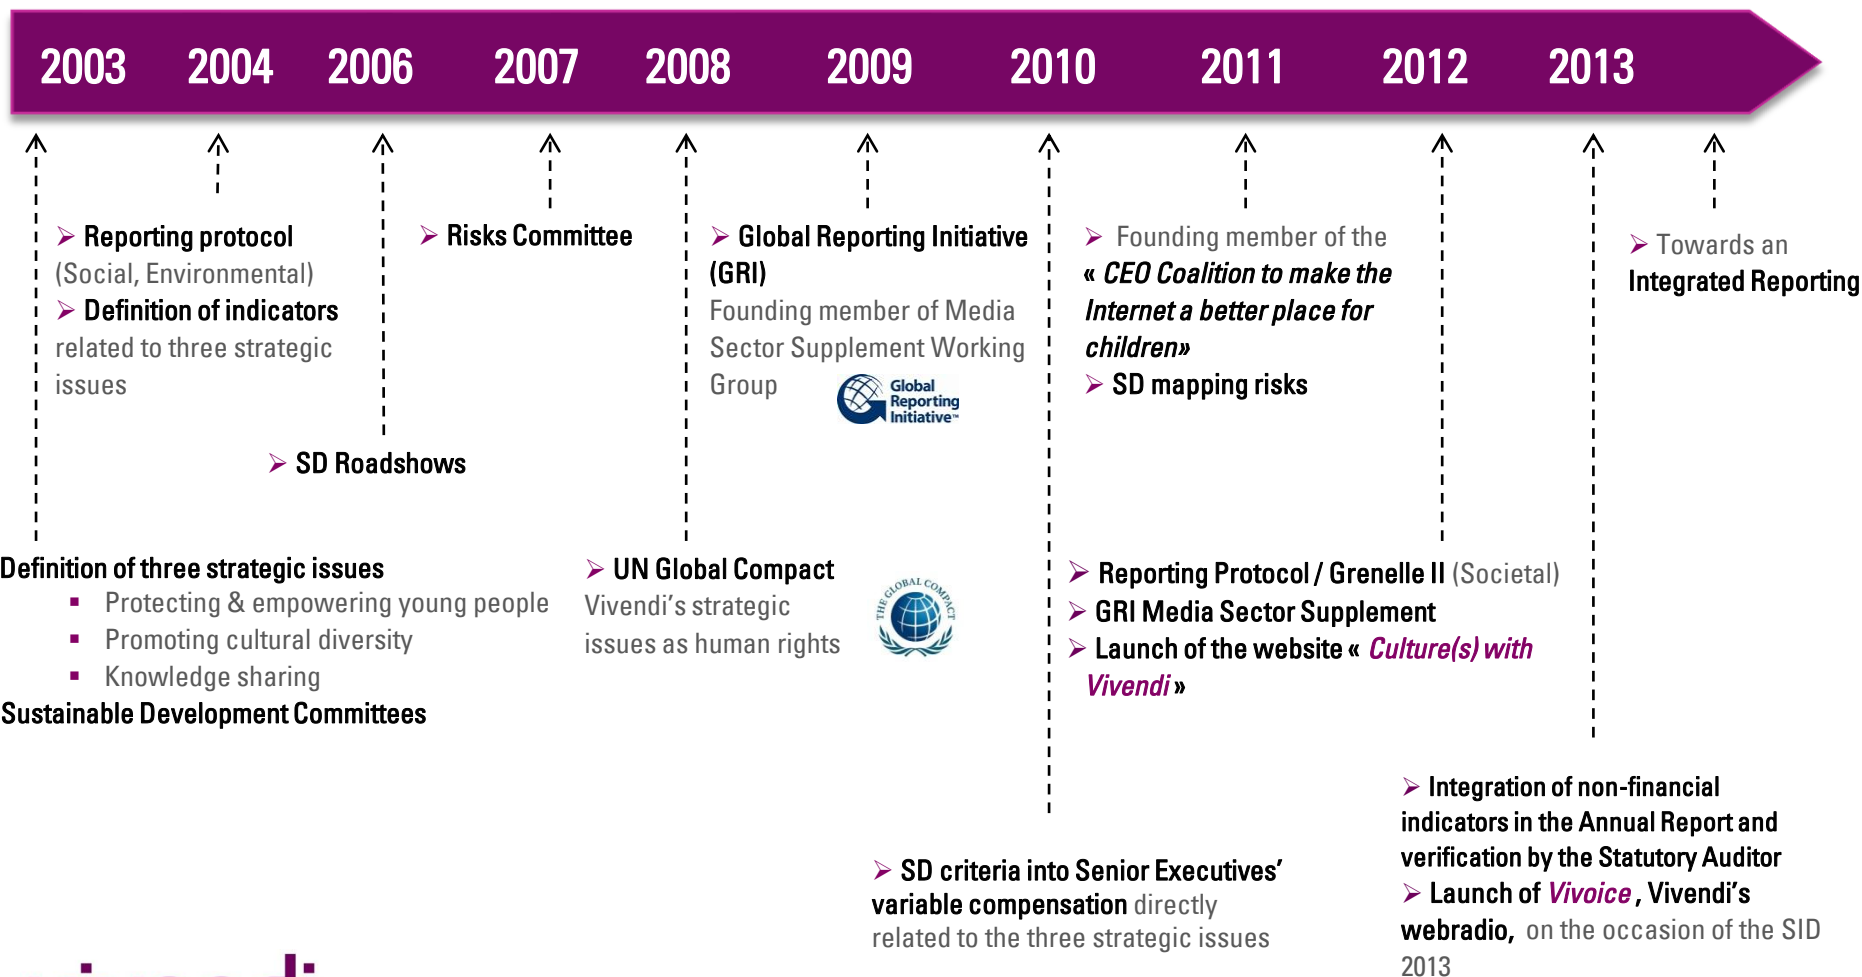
2003 2004 2006 2007 2008 2009 2010 2011 2012 2013

➢ Reporting protocol (Social, Environmental)
➢ Definition of indicators related to three strategic issues

➢ SD Roadshows

➢ Risks Committee

➢ Global Reporting Initiative (GRI)
Founding member of Media Sector Supplement Working Group

Global Reporting Initiative™

➢ Founding member of the « CEO Coalition to make the Internet a better place for children»
➢ SD mapping risks

➢ Towards an Integrated Reporting

Definition of three strategic issues
▪ Protecting & empowering young people
▪ Promoting cultural diversity
▪ Knowledge sharing
Sustainable Development Committees

➢ UN Global Compact
Vivendi's strategic issues as human rights

THE GLOBAL COMPACT

➢ Reporting Protocol / Grenelle II (Societal)
➢ GRI Media Sector Supplement
➢ Launch of the website « Culture(s) with Vivendi »

➢ Integration of non-financial indicators in the Annual Report and verification by the Statutory Auditor
➢ Launch of Vivoice , Vivendi's webradio, on the occasion of the SID 2013

➢ SD criteria into Senior Executives' variable compensation directly related to the three strategic issues